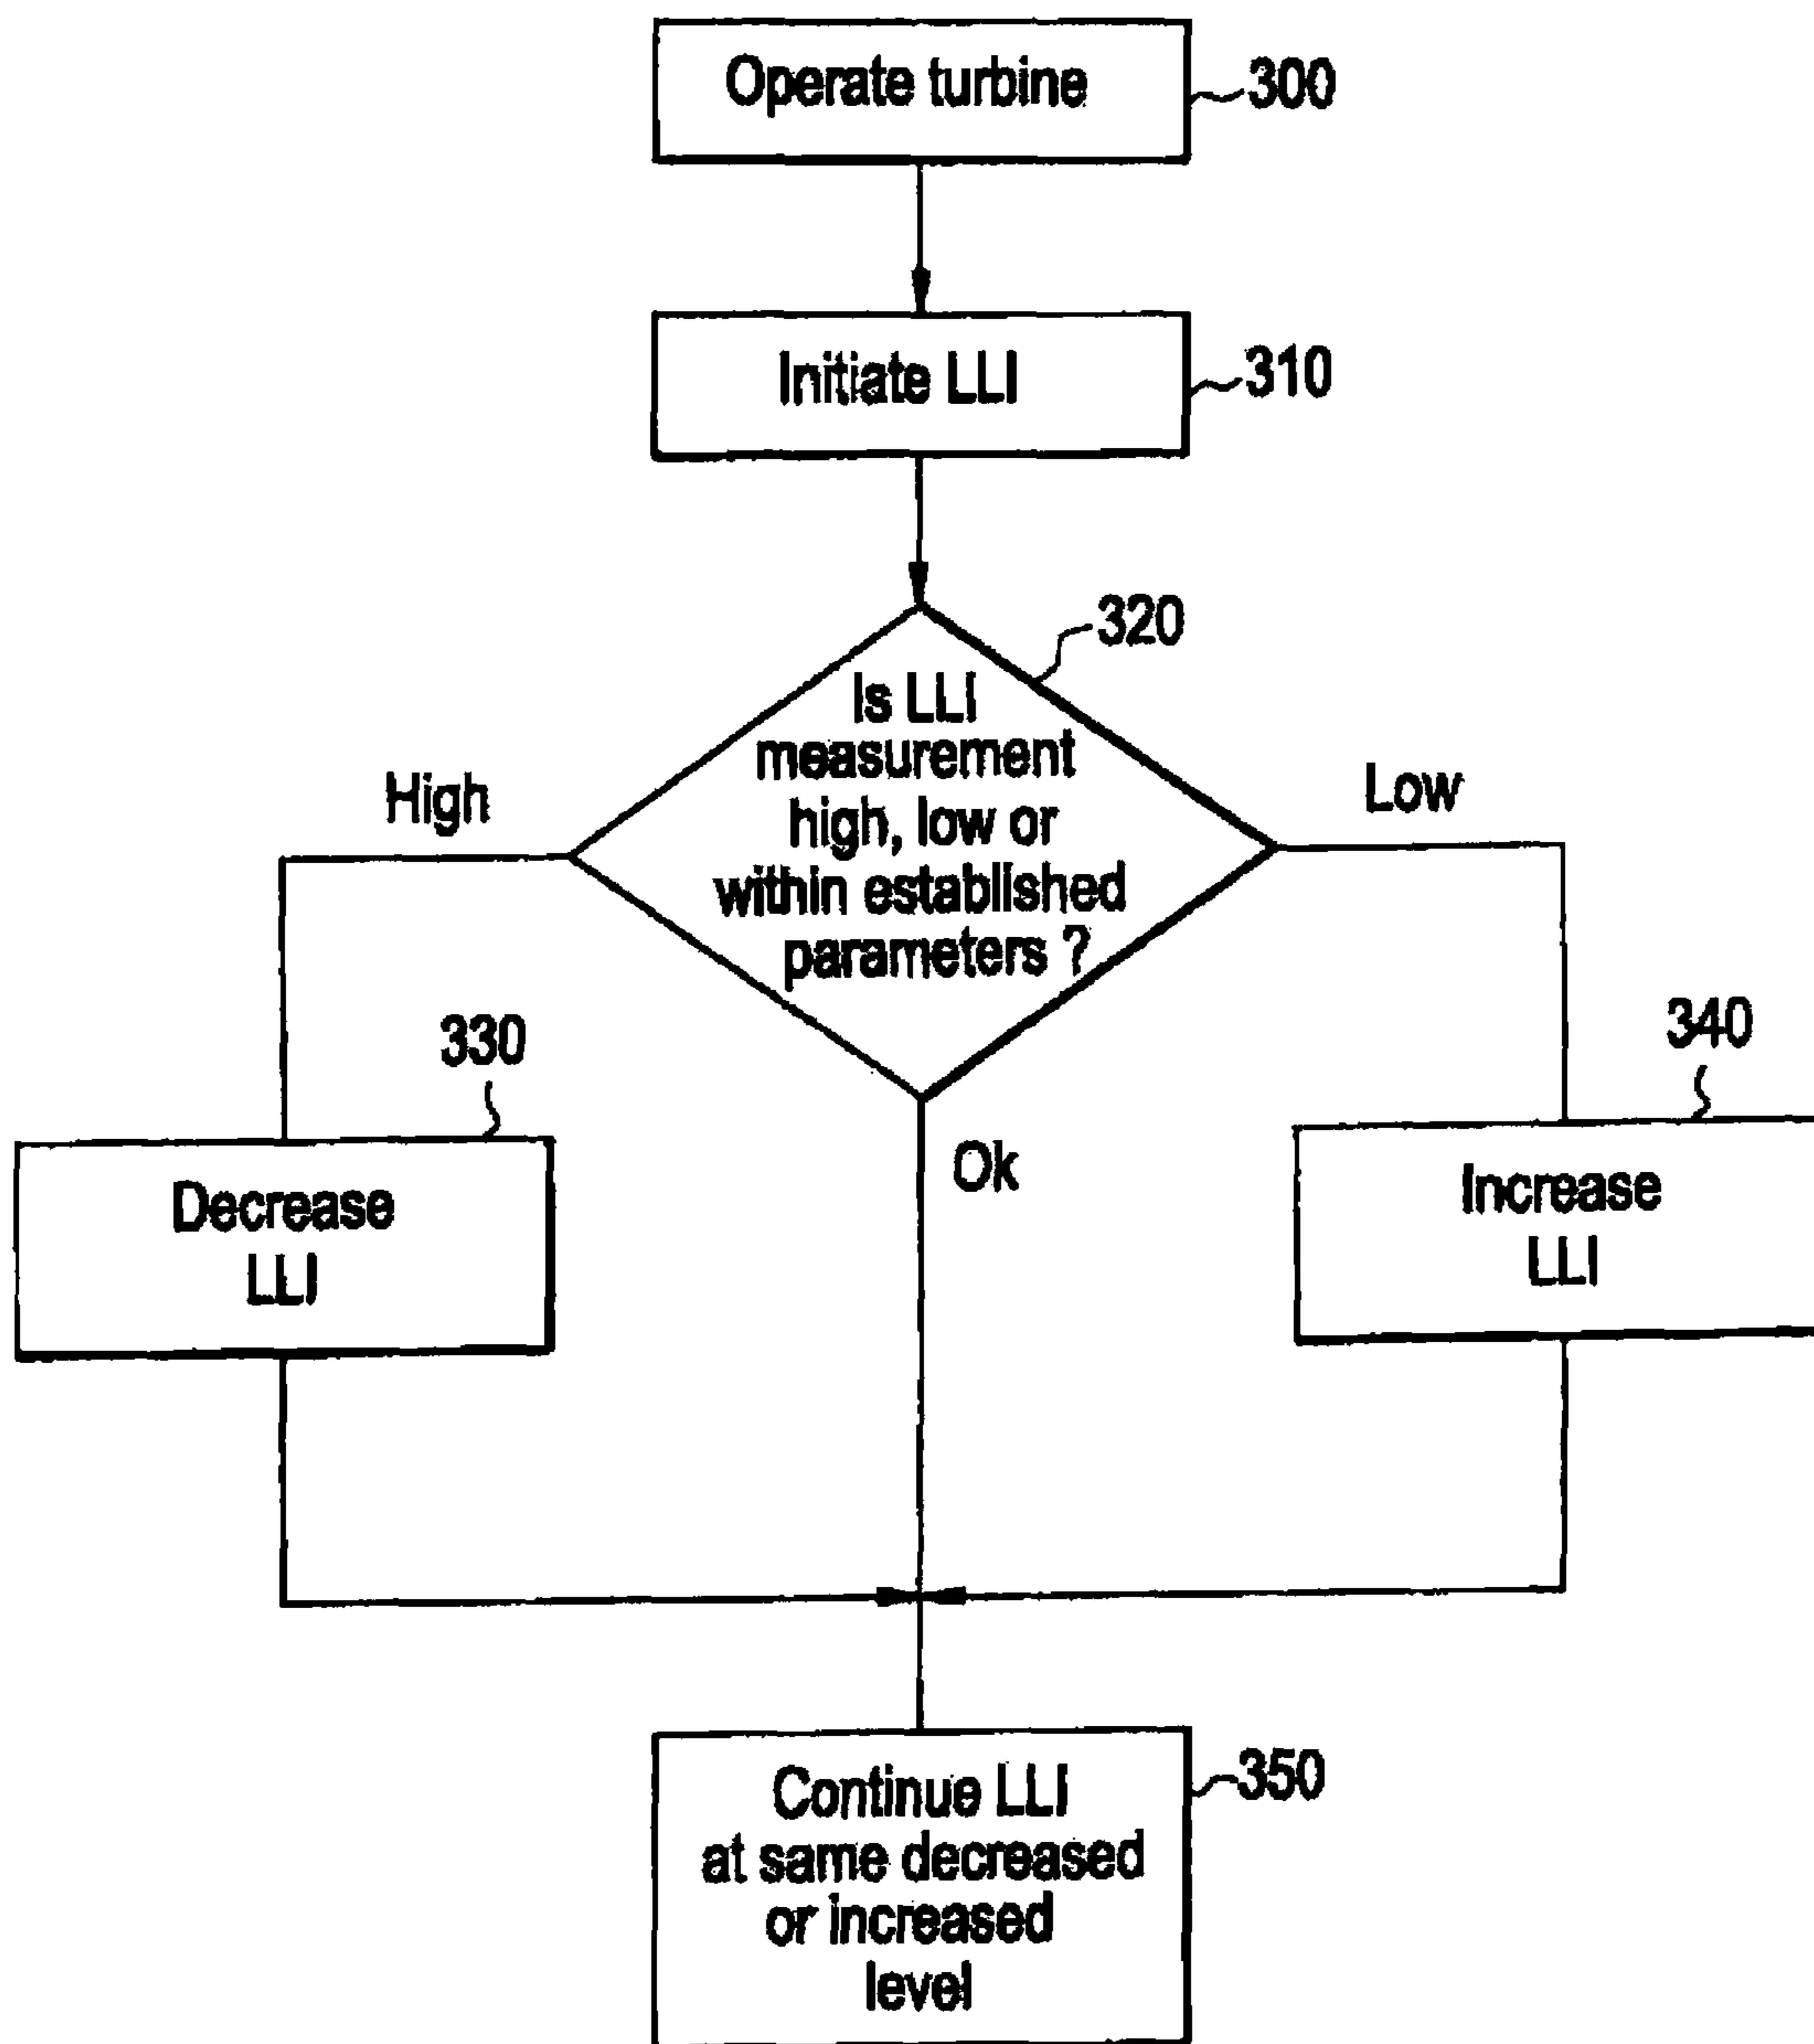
Operate turbine
300

Initiate LLI
310

320
Is LLI measurement high, low or within established parameters ?

High

Low

330
Decrease LLI

Ok

340
Increase LLI

Continue LLI at same decreased or increased level
350